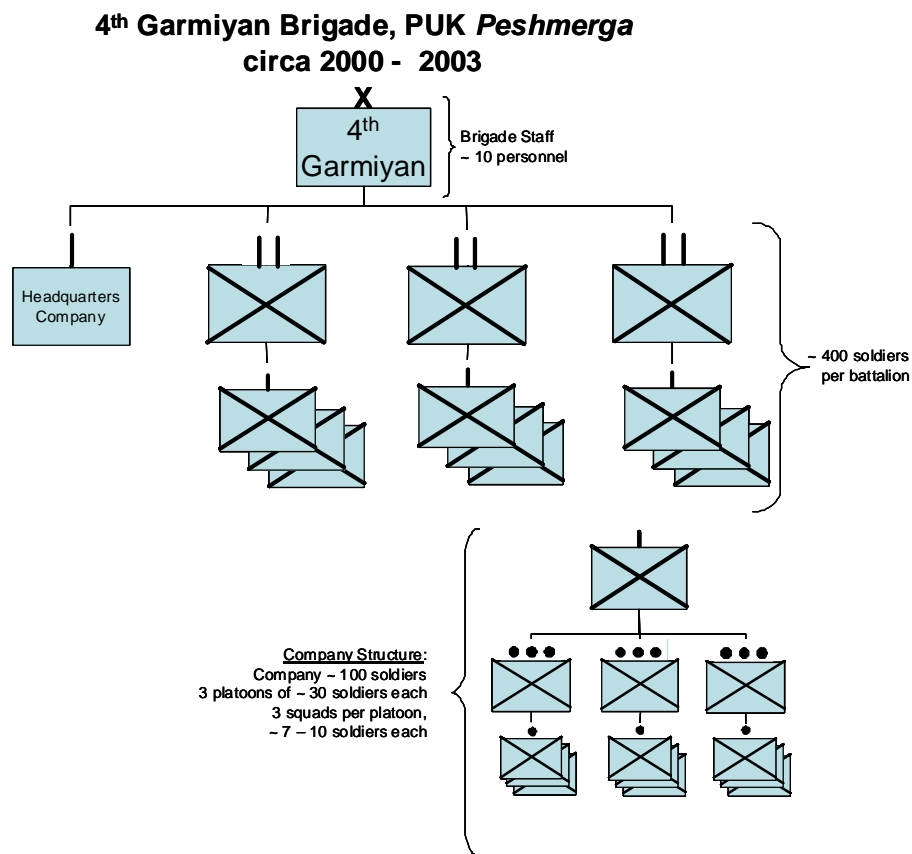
4$^{th}$ Garmiyan Brigade, PUK *Peshmerga*
circa 2000 - 2003

X

4$^{th}$ Garmiyan

Brigade Staff
~ 10 personnel

Headquarters Company

~ 400 soldiers per battalion

Company Structure:
Company ~ 100 soldiers
3 platoons of ~ 30 soldiers each
3 squads per platoon,
~ 7 – 10 soldiers each